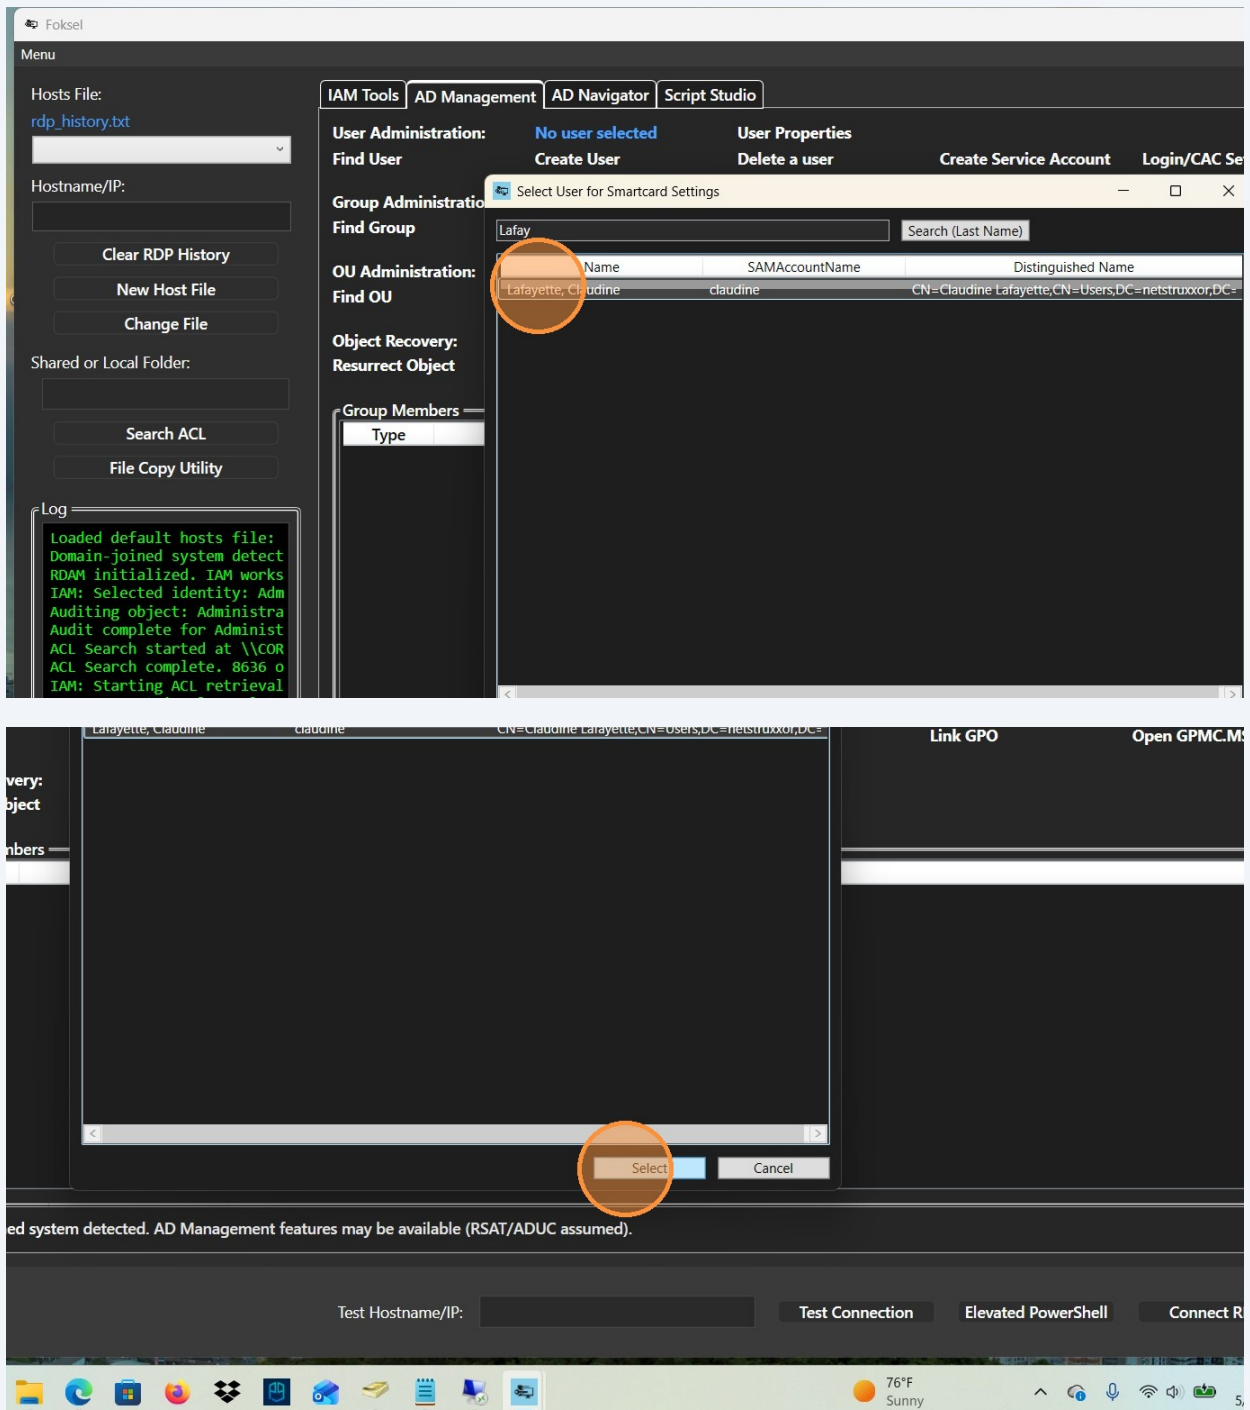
Foksel

Menu

Hosts File:
rdp_history.txt

Hostname/IP:

Clear RDP History
New Host File
Change File

Shared or Local Folder:

Search ACL
File Copy Utility

Log
Loaded default hosts file:
Domain-joined system detect
RDAM initialized. IAM works
IAM: Selected identity: Adm
Auditing object: Administra
Audit complete for Administ
ACL Search started at \\COR
ACL Search complete. 8636 o
IAM: Starting ACL retrieval

IAM Tools | AD Management | AD Navigator | Script Studio

User Administration: No user selected User Properties
Find User Create User Delete a user Create Service Account Login/CAC Se

Group Administratio
Find Group

OU Administration:
Find OU

Object Recovery:
Resurrect Object

Group Members
Type

Select User for Smartcard Settings

Lafay
Search (Last Name)

| Name | SAMAccountName | Distinguished Name |
|---|---|---|
| Lafayette, Cl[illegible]udine | claudine | CN=Claudine Lafayette,CN=Users,DC=netstruxxor,DC= |

Lafayette, Claudine claudine CN=Claudine Lafayette,CN=Users,DC=netstruxxor,DC=

Link GPO Open GPMC.M

very:
bject

nbers

Select Cancel

ed system detected. AD Management features may be available (RSAT/ADUC assumed).

Test Hostname/IP: Test Connection Elevated PowerShell Connect R

76°F
Sunny